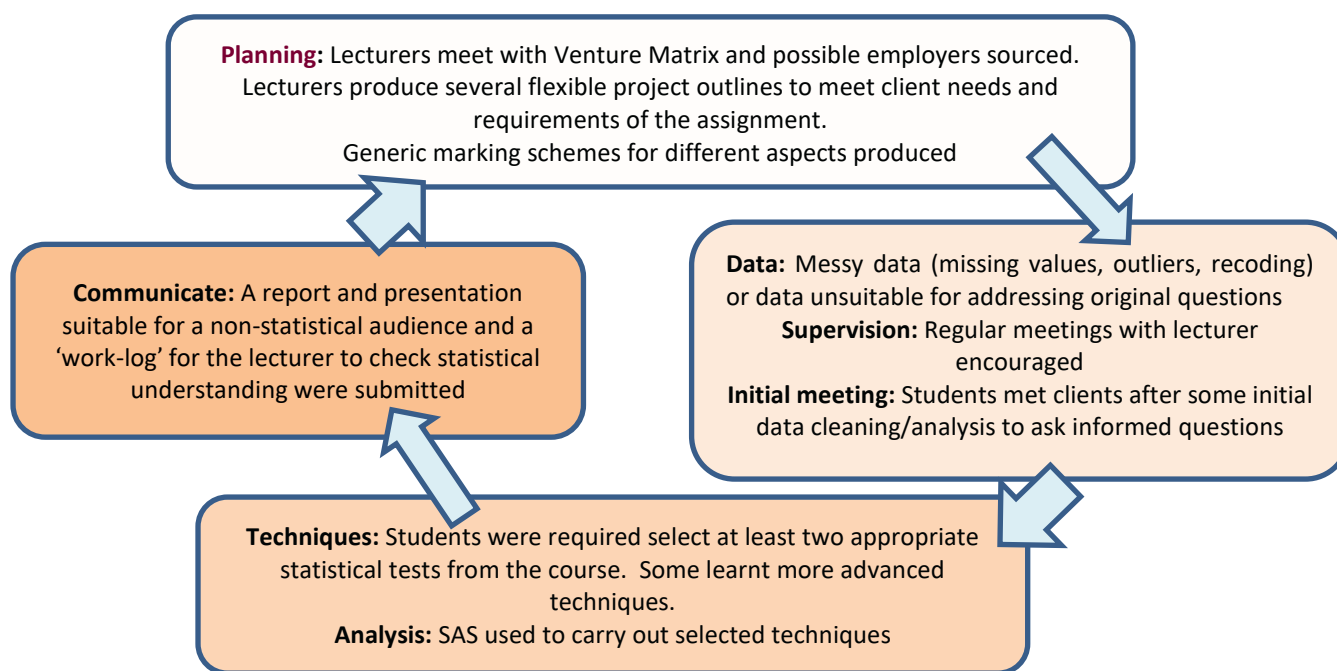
**Planning:** Lecturers meet with Venture Matrix and possible employers sourced. Lecturers produce several flexible project outlines to meet client needs and requirements of the assignment.
Generic marking schemes for different aspects produced

**Data:** Messy data (missing values, outliers, recoding) or data unsuitable for addressing original questions
**Supervision:** Regular meetings with lecturer encouraged
**Initial meeting:** Students met clients after some initial data cleaning/analysis to ask informed questions

**Techniques:** Students were required select at least two appropriate statistical tests from the course. Some learnt more advanced techniques.
**Analysis:** SAS used to carry out selected techniques

**Communicate:** A report and presentation suitable for a non-statistical audience and a 'work-log' for the lecturer to check statistical understanding were submitted